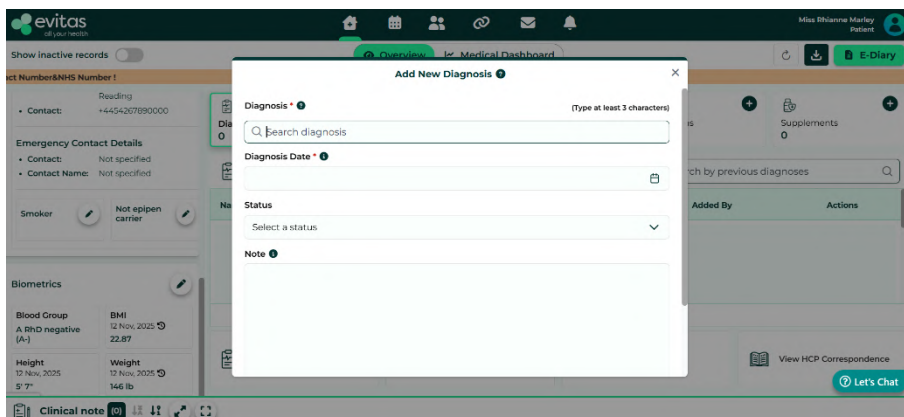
evitas
all your health

Miss Rhianne Marley
Patient

Show inactive records

Overview
Medical Dashboard

E-Diary

ct Number&NHS Number !

Reading
• Contact: +4454267890000

Emergency Contact Details
• Contact: Not specified
• Contact Name: Not specified

Smoker
Not epipen carrier

Biometrics

Blood Group
A RhD negative (A-)

BMI
12 Nov, 2025
22.87

Height
12 Nov, 2025
5' 7"

Weight
12 Nov, 2025
146 lb

Dia
0

Na

Supplements
0

rch by previous diagnoses

Added By
Actions

View HCP Correspondence

Let's Chat

Clinical note (0)

Add New Diagnosis

Diagnosis *
(Type at least 3 characters)
Search diagnosis

Diagnosis Date *

Status
Select a status

Note